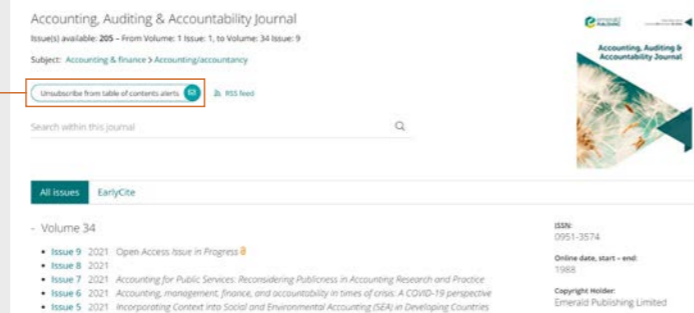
Accounting, Auditing & Accountability Journal

Issue(s) available: 205 – From Volume: 1 Issue: 1, to Volume: 34 Issue: 9

Subject: Accounting & finance > Accounting/accountancy

Unsubscribe from table of contents alerts

RSS feed

Search within this journal

emerald PUBLISHING

Accounting, Auditing & Accountability Journal

All issues EarlyCite

- Volume 34

• Issue 9 2021 Open Access Issue in Progress
• Issue 8 2021
• Issue 7 2021 Accounting for Public Services: Reconsidering Publicness in Accounting Research and Practice
• Issue 6 2021 Accounting, management, finance, and accountability in times of crisis: A COVID-19 perspective
• Issue 5 2021 Incorporating Context into Social and Environmental Accounting (SEA) in Developing Countries

ISSN:
0951-3574

Online date, start – end:
1988

Copyright Holder:
Emerald Publishing Limited